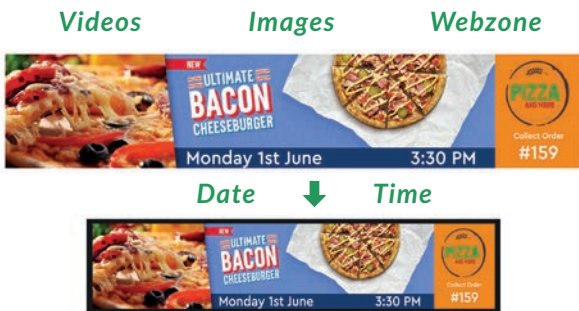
Videos Images Webzone

NEW
ULTIMATE
BACON
CHEESEBURGER

Monday 1st June 3:30 PM

PIZZA
AND MORE

Collect Order
#159

Date Time

NEW
ULTIMATE
BACON
CHEESEBURGER

Monday 1st June 3:30 PM

PIZZA

Collect Order
#159